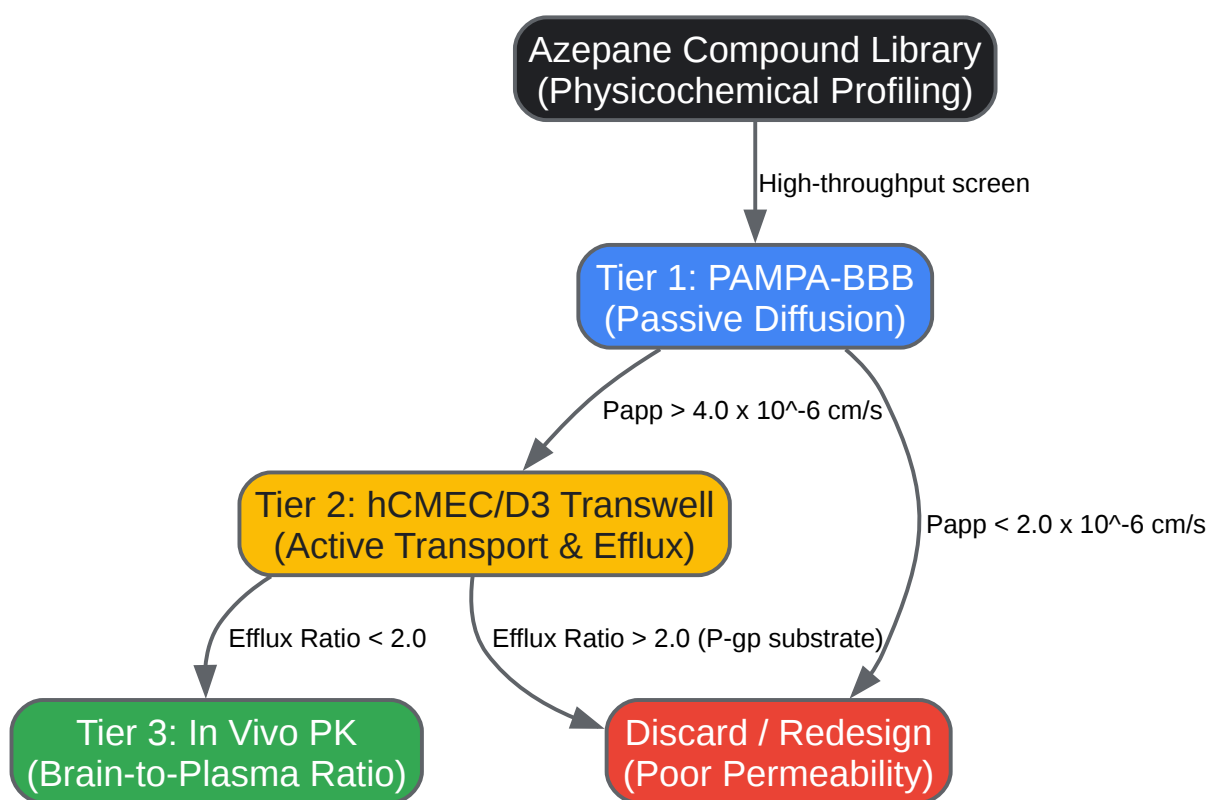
Azepane Compound Library
(Physicochemical Profiling)

High-throughput screen

Tier 1: PAMPA-BBB
(Passive Diffusion)

Papp > 4.0 x 10^-6 cm/s

Papp < 2.0 x 10^-6 cm/s

Tier 2: hCMEC/D3 Transwell
(Active Transport & Efflux)

Efflux Ratio < 2.0

Efflux Ratio > 2.0 (P-gp substrate)

Tier 3: In Vivo PK
(Brain-to-Plasma Ratio)

Discard / Redesign
(Poor Permeability)